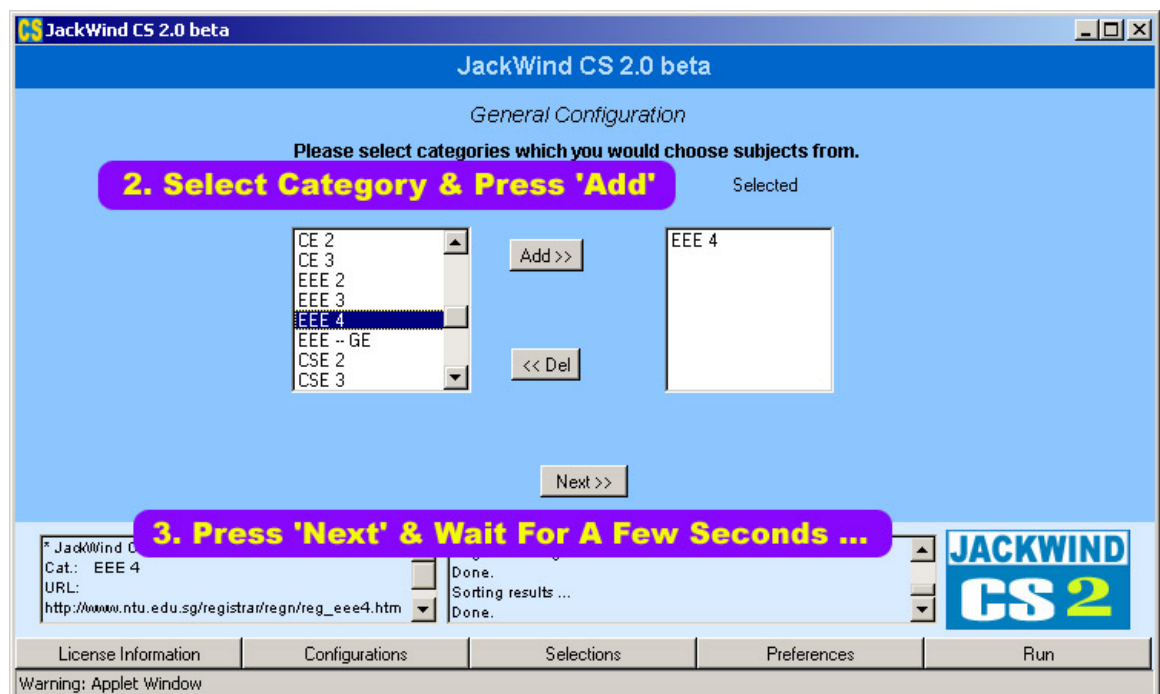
CS JackWind CS 2.0 beta

JackWind CS 2.0 beta

General Configuration

Please select categories which you would choose subjects from.

2. Select Category & Press 'Add'

Selected

CE 2
CE 3
EEE 2
EEE 3
EEE 4
EEE -- GE
CSE 2
CSE 3

Add >>

<< Del

EEE 4

Next >>

3. Press 'Next' & Wait For A Few Seconds ...

* JackWind C
Cat.: EEE 4
URL:
http://www.ntu.edu.sg/registrar/regn/reg_eee4.htm

Done.
Sorting results ...
Done.

JACKWIND
CS 2

License Information | Configurations | Selections | Preferences | Run

Warning: Applet Window